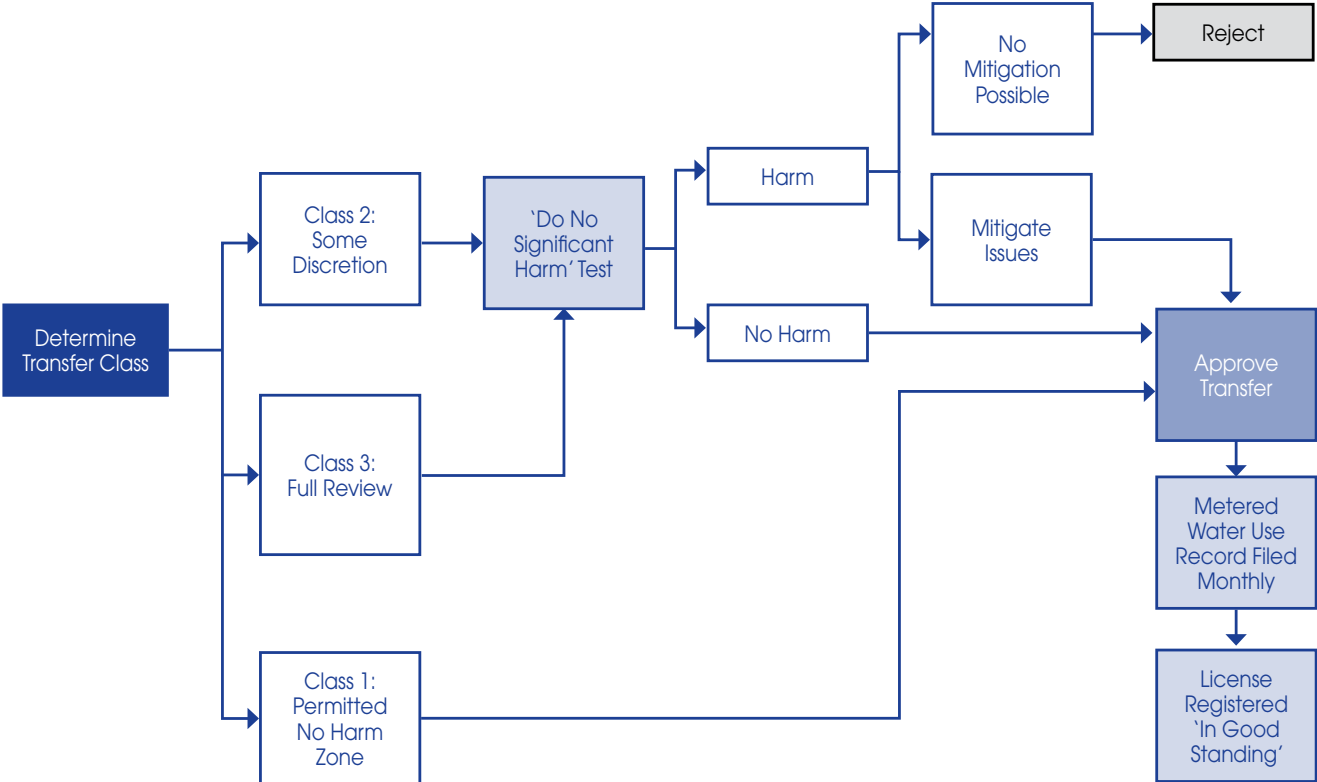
Determine Transfer Class

Class 2: Some Discretion

Class 3: Full Review

Class 1: Permitted No Harm Zone

‘Do No Significant Harm’ Test

Harm

No Harm

No Mitigation Possible

Reject

Mitigate Issues

Approve Transfer

Metered Water Use Record Filed Monthly

License Registered ‘In Good Standing’